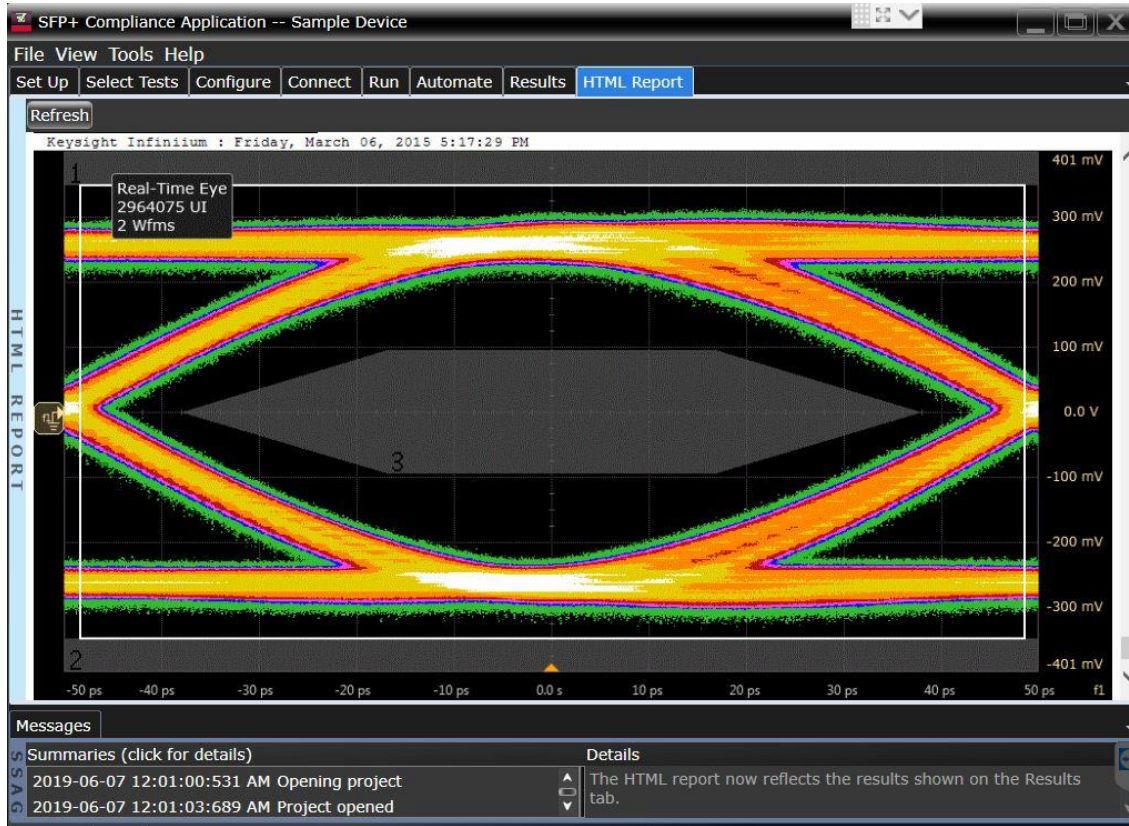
SFP+ Compliance Application -- Sample Device

File View Tools Help

Set Up | Select Tests | Configure | Connect | Run | Automate | Results | HTML Report

Refresh

Keysight Infiniium : Friday, March 06, 2015 5:17:29 PM

HTML REPORT

1

Real-Time Eye
2964075 UI
2 Wfms

401 mV
300 mV
200 mV
100 mV
0.0 V
-100 mV
-200 mV
-300 mV
-401 mV

3

2

-50 ps -40 ps -30 ps -20 ps -10 ps 0.0 s 10 ps 20 ps 30 ps 40 ps 50 ps f1

Messages

SSAG

Summaries (click for details)

2019-06-07 12:01:00:531 AM Opening project

2019-06-07 12:01:03:689 AM Project opened

Details

The HTML report now reflects the results shown on the Results tab.